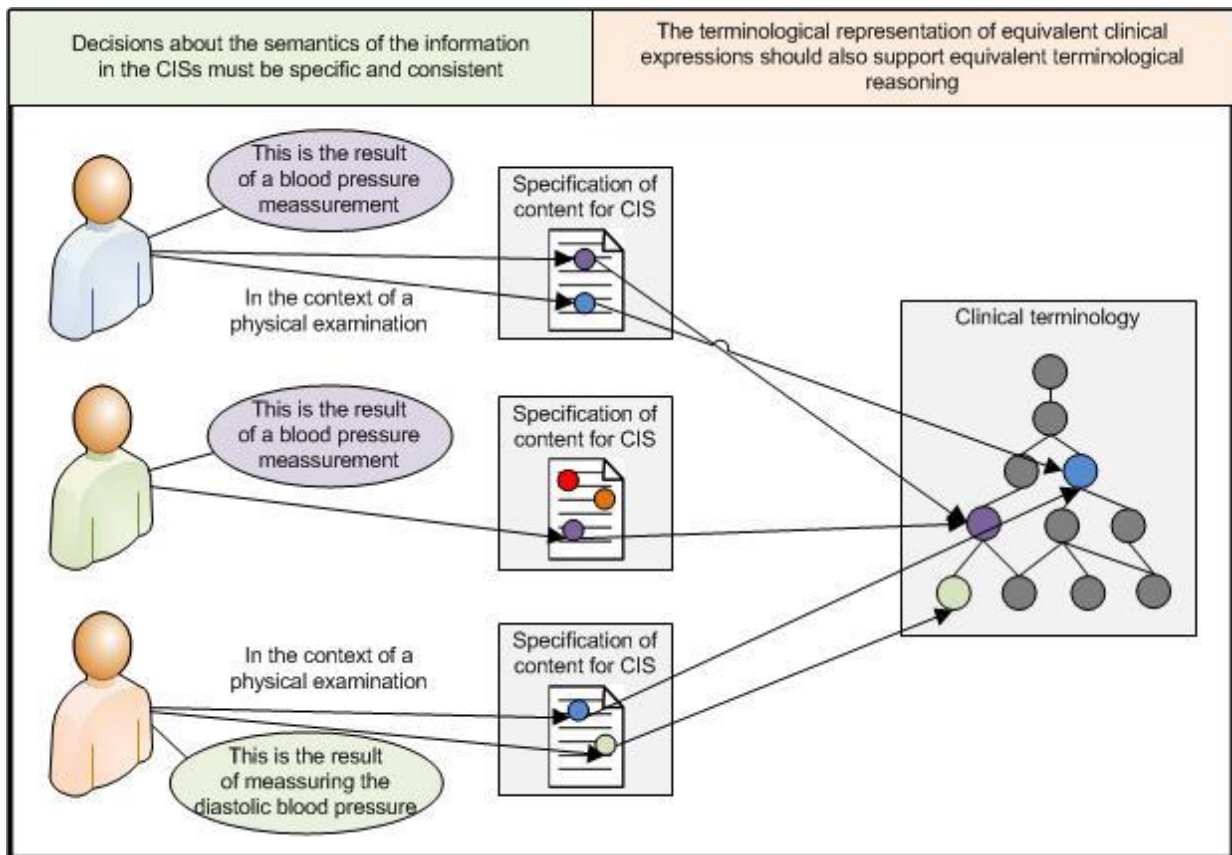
Decisions about the semantics of the information in the CISs must be specific and consistent

The terminological representation of equivalent clinical expressions should also support equivalent terminological reasoning

This is the result of a blood pressure meassurement

In the context of a physical examination

Specification of content for CIS

Clinical terminology

This is the result of a blood pressure meassurement

Specification of content for CIS

In the context of a physical examination

Specification of content for CIS

This is the result of meassuring the diastolic blood pressure